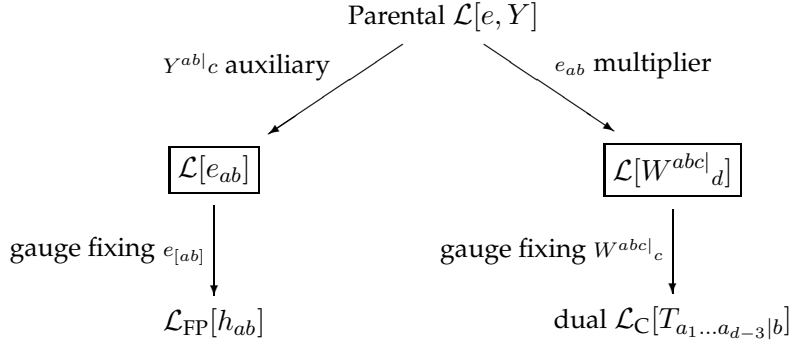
Parental $\mathcal{L}[e, Y]$

$Y^{ab|}{}_c$ auxiliary

$e_{ab}$ multiplier

$\mathcal{L}[e_{ab}]$

$\mathcal{L}[W^{abc|}{}_d]$

gauge fixing $e_{[ab]}$

gauge fixing $W^{abc|}{}_c$

$\mathcal{L}_{\text{FP}}[h_{ab}]$

dual $\mathcal{L}_{\text{C}}[T_{a_1 \dots a_{d-3}|b}]$